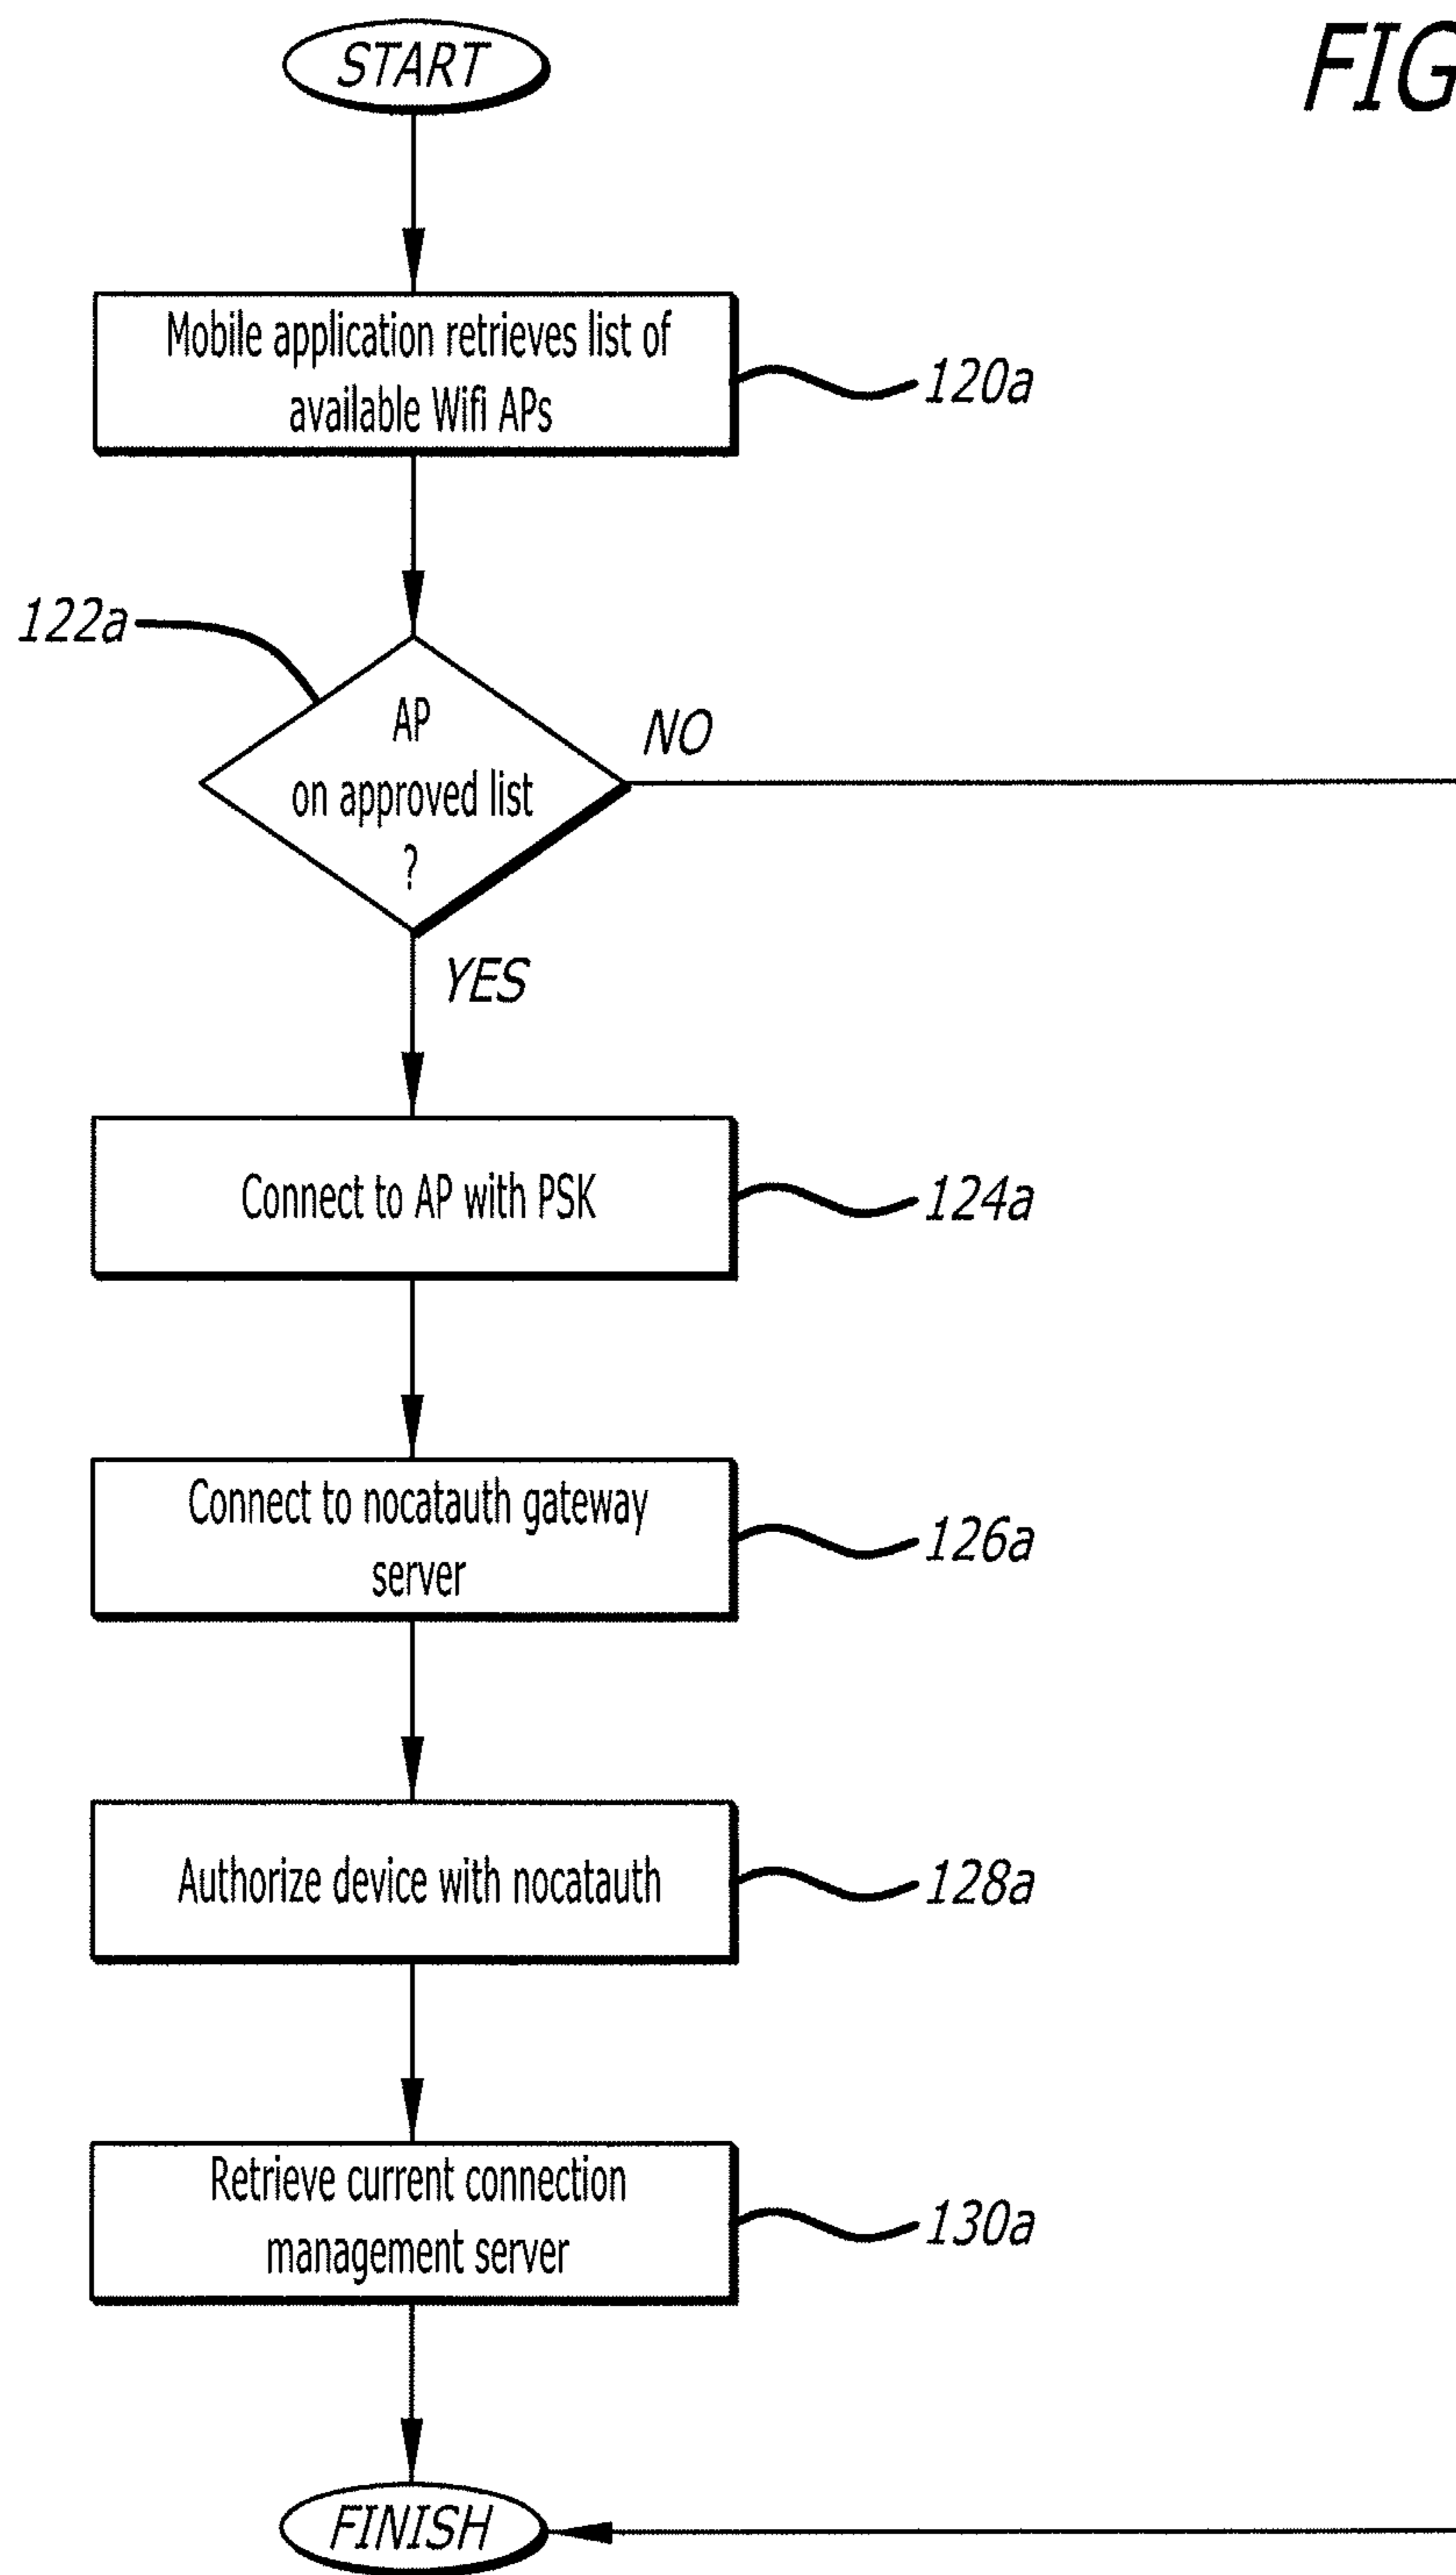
FIG

START

Mobile application retrieves list of available Wifi APs

120a

122a

AP on approved list ?

NO

YES

Connect to AP with PSK

124a

Connect to nocatauth gateway server

126a

Authorize device with nocatauth

128a

Retrieve current connection management server

130a

FINISH